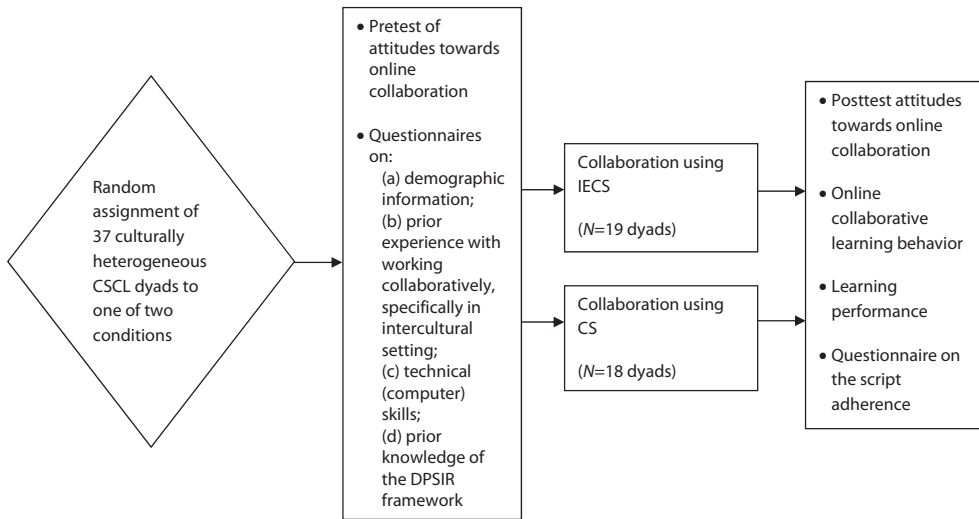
Random assignment of 37 culturally heterogeneous CSCL dyads to one of two conditions

• Pretest of attitudes towards online collaboration

• Questionnaires on:
(a) demographic information;
(b) prior experience with working collaboratively, specifically in intercultural setting;
(c) technical (computer) skills;
(d) prior knowledge of the DPSIR framework

Collaboration using IECS

($N$=19 dyads)

Collaboration using CS

($N$=18 dyads)

• Posttest attitudes towards online collaboration

• Online collaborative learning behavior

• Learning performance

• Questionnaire on the script adherence